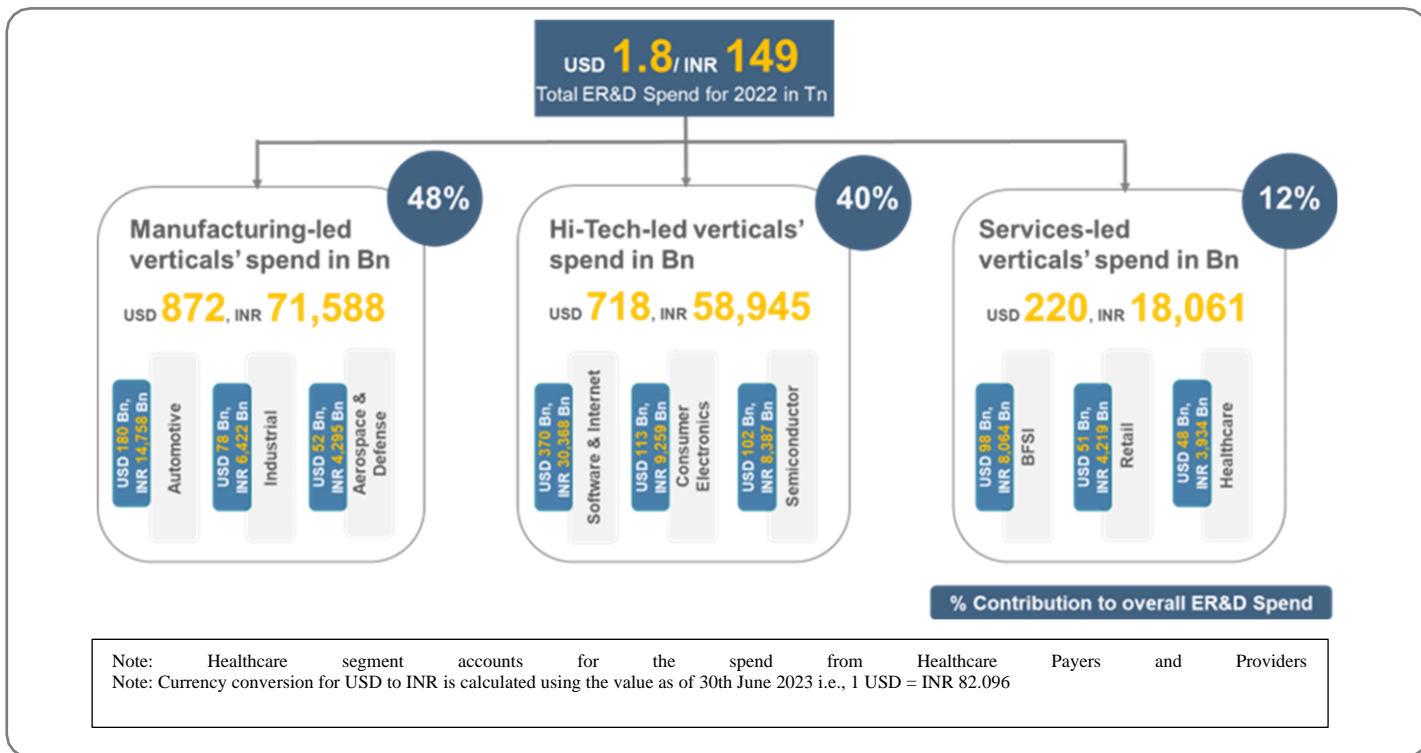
USD 1.8/ INR 149
Total ER&D Spend for 2022 in Tn

48%

Manufacturing-led verticals' spend in Bn

USD 872, INR 71,588

USD 180 Bn, INR 14,758 Bn
Automotive

USD 78 Bn, INR 6,422 Bn
Industrial

USD 52 Bn, INR 4,295 Bn
Aerospace & Defense

40%

Hi-Tech-led verticals' spend in Bn

USD 718, INR 58,945

USD 370 Bn, INR 30,368 Bn
Software & Internet

USD 113 Bn, INR 9,259 Bn
Consumer Electronics

USD 102 Bn, INR 8,387 Bn
Semiconductor

12%

Services-led verticals' spend in Bn

USD 220, INR 18,061

USD 98 Bn, INR 8,064 Bn
BFSI

USD 51 Bn, INR 4,219 Bn
Retail

USD 48 Bn, INR 3,934 Bn
Healthcare

% Contribution to overall ER&D Spend

Note: Healthcare segment accounts for the spend from Healthcare Payers and Providers
Note: Currency conversion for USD to INR is calculated using the value as of 30th June 2023 i.e., 1 USD = INR 82.096